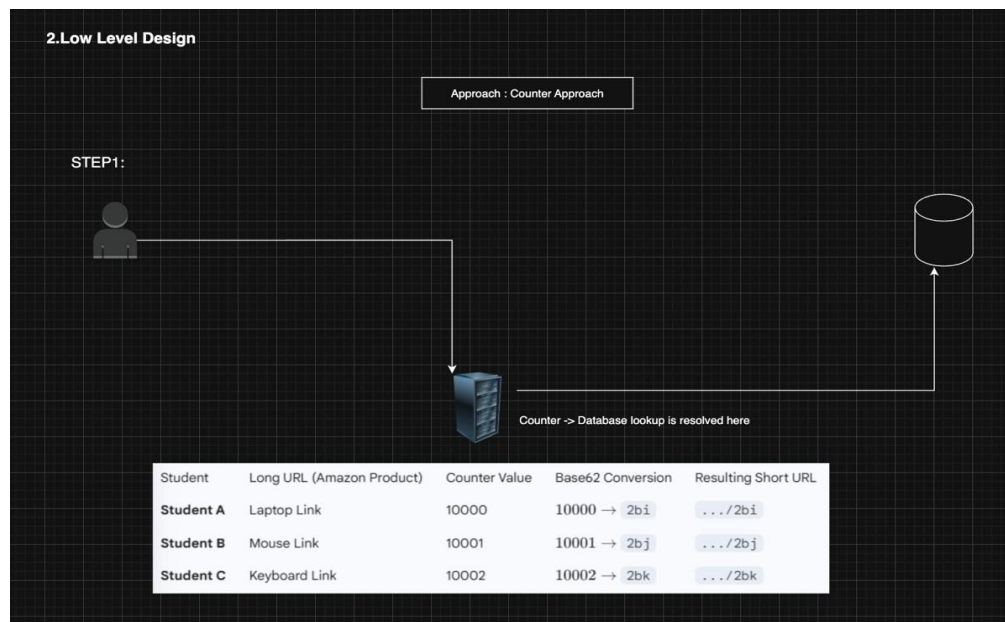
2.Low Level Design

Approach : Counter Approach

STEP1:

Counter -> Database lookup is resolved here

| Student | Long URL (Amazon Product) | Counter Value | Base62 Conversion | Resulting Short URL |
|---|---|---|---|---|
| Student A | Laptop Link | 10000 | $10000 \rightarrow$ 2bi | .../2bi |
| Student B | Mouse Link | 10001 | $10001 \rightarrow$ 2bj | .../2bj |
| Student C | Keyboard Link | 10002 | $10002 \rightarrow$ 2bk | .../2bk |